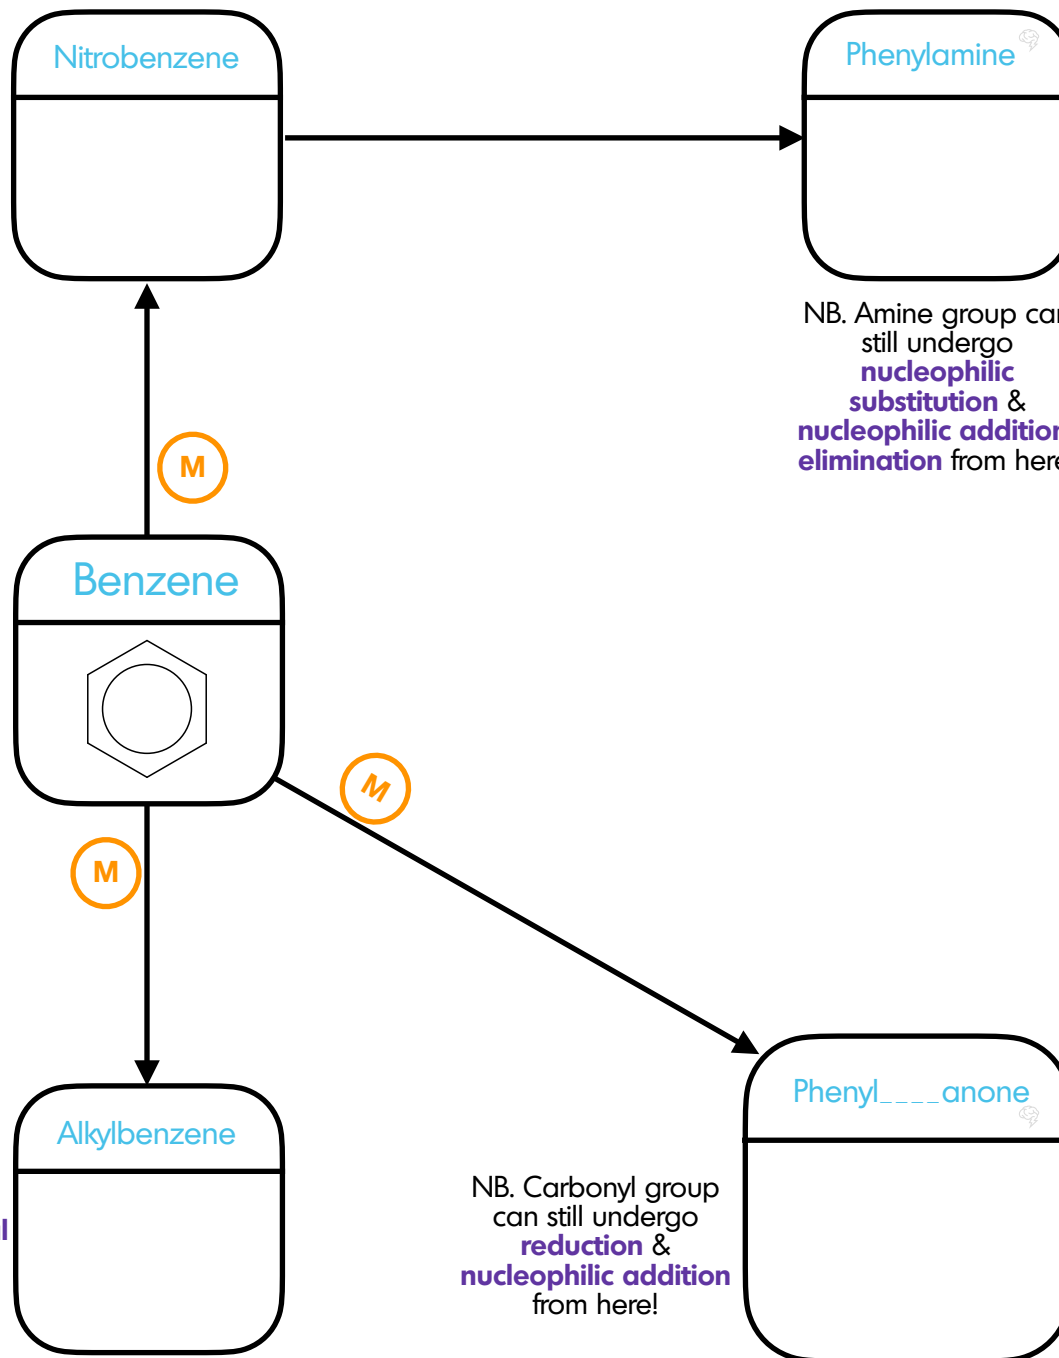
Nitrobenzene

Phenylamine

NB. Amine group ca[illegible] still undergo **nucleophilic substitution** & **nucleophilic additio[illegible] elimination** from her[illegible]

M

Benzene

M

M

Alkylbenzene

Phenyl____anone

NB. Carbonyl group can still undergo **reduction** & **nucleophilic addition** from here!